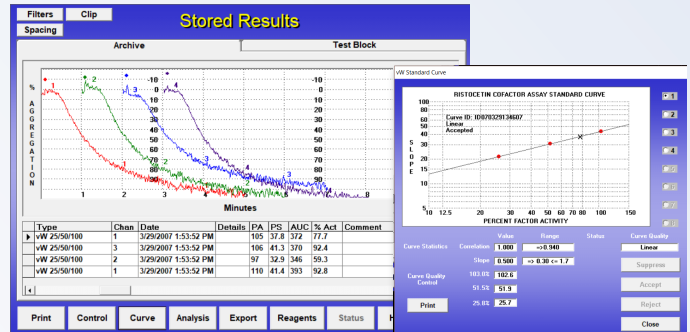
Filters Clip
Spacing
Stored Results

Archive
Test Block

%
AGGREGATION

-10 0 10 20 30 40 50 60 70 80 90 100
-10 0 10 20 30 40 50 60 70 80 90 100

1 2 3 4

1 2 3 4 5 6 7 8

Minutes

| | Type | Chan | Date | Details | PA | PS | AUC | % Act | Comment |
|---|---|---|---|---|---|---|---|---|---|
| ▶ | vW 25/50/100 | 4 | 3/29/2007 1:53:52 PM | | 105 | 37.8 | 372 | 77.7 | |
| | vW 25/50/100 | 3 | 3/29/2007 1:53:52 PM | | 106 | 41.3 | 370 | 92.4 | |
| | vW 25/50/100 | 2 | 3/29/2007 1:53:52 PM | | 97 | 32.9 | 346 | 59.3 | |
| | vW 25/50/100 | 1 | 3/29/2007 1:53:52 PM | | 110 | 41.4 | 393 | 92.8 | |

Print Control Curve Analysis Export Reagents Status H

vW Standard Curve

RISTOCETIN COFACTOR ASSAY STANDARD CURVE

Curve ID: ID070329134607
Linear
Accepted

SLOPE

100 70 50 40 30 25 20 15 10 5

10 12.5 25 50 75 100 150

PERCENT FACTOR ACTIVITY

1 2 3 4

Value Range Status Curve Quality
Curve Statistics Correlation 1.000 =>0.940 Linear
Slope 0.500 => 0.30 <= 1.7
Curve Quality Control 103.0% 102.6
51.5% 51.9
25.8% 25.7

Print

Suppress
Accept
Reject
Close